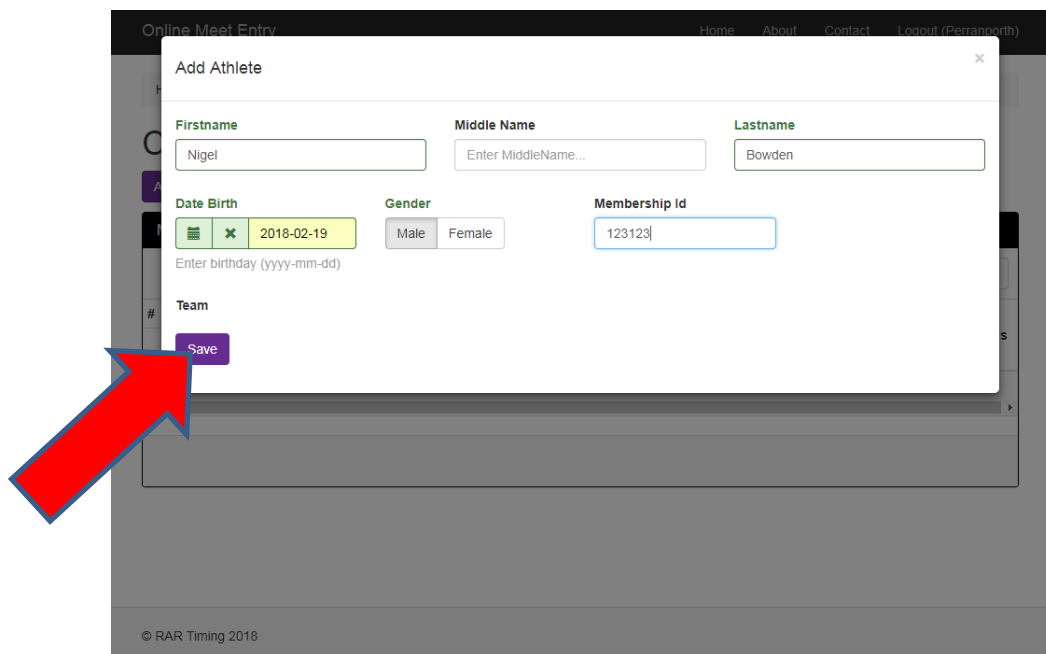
Online Meet Entry

Home About Contact Logout (Perranporth)

Add Athlete

×

Firstname
Nigel

Middle Name
Enter MiddleName...

Lastname
Bowden

Date Birth
2018-02-19
Enter birthday (yyyy-mm-dd)

Gender
Male Female

Membership Id
123123

Team

Save

© RAR Timing 2018